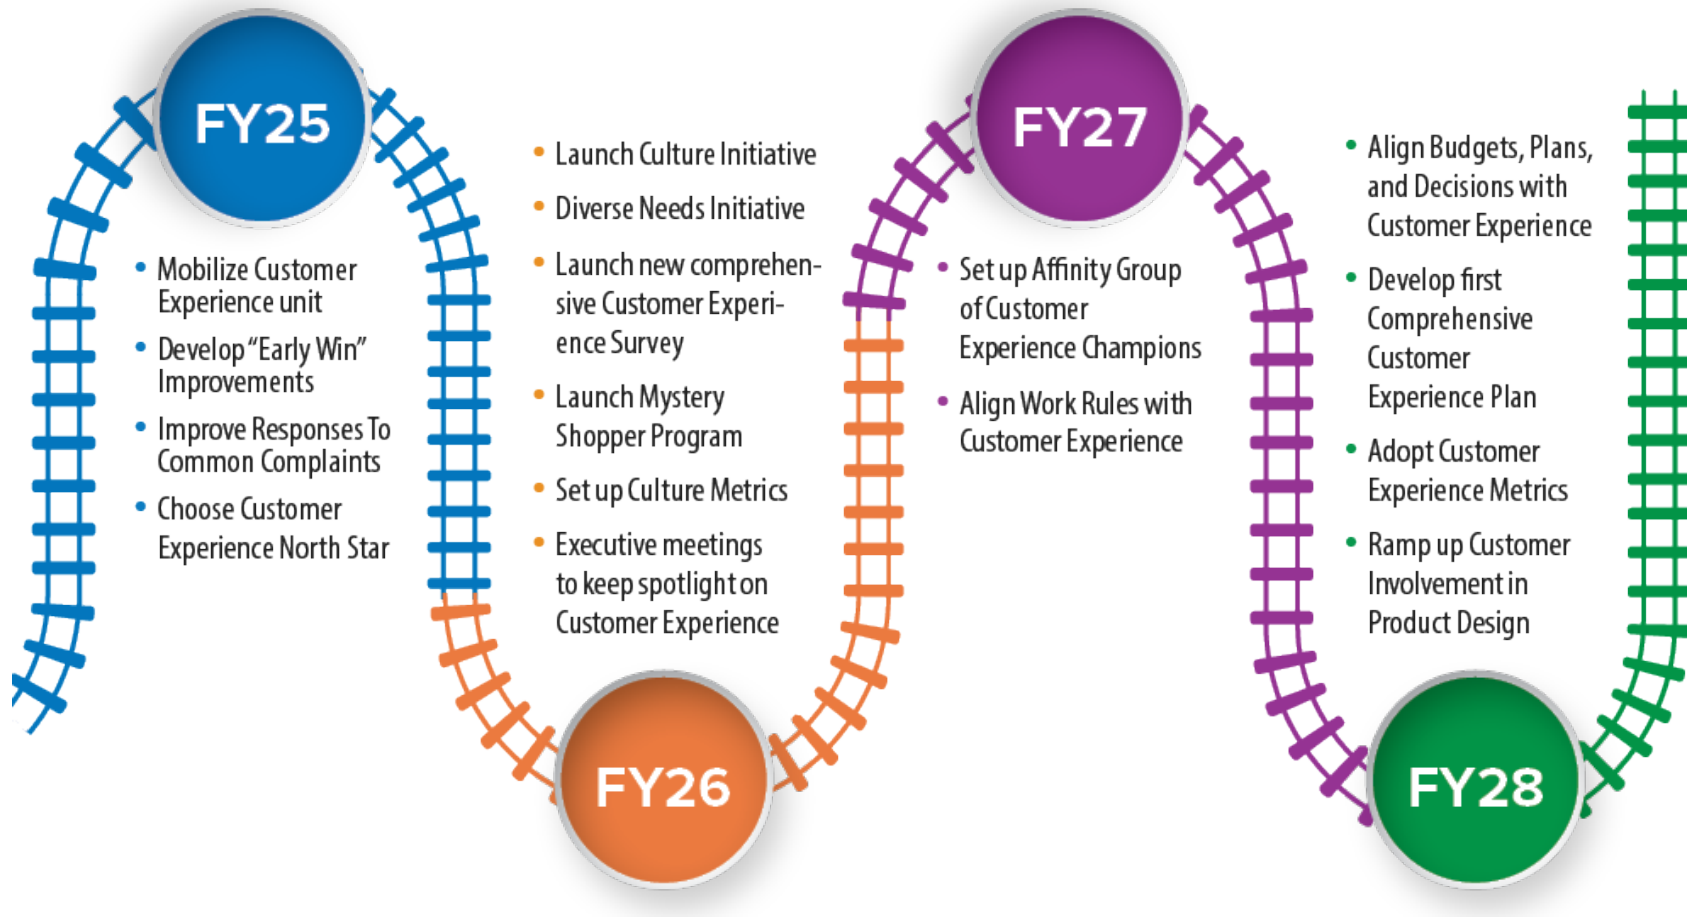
FY25

• Mobilize Customer Experience unit
• Develop "Early Win" Improvements
• Improve Responses To Common Complaints
• Choose Customer Experience North Star

FY26

• Launch Culture Initiative
• Diverse Needs Initiative
• Launch new comprehensive Customer Experience Survey
• Launch Mystery Shopper Program
• Set up Culture Metrics
• Executive meetings to keep spotlight on Customer Experience

FY27

• Set up Affinity Group of Customer Experience Champions
• Align Work Rules with Customer Experience

FY28

• Align Budgets, Plans, and Decisions with Customer Experience
• Develop first Comprehensive Customer Experience Plan
• Adopt Customer Experience Metrics
• Ramp up Customer Involvement in Product Design